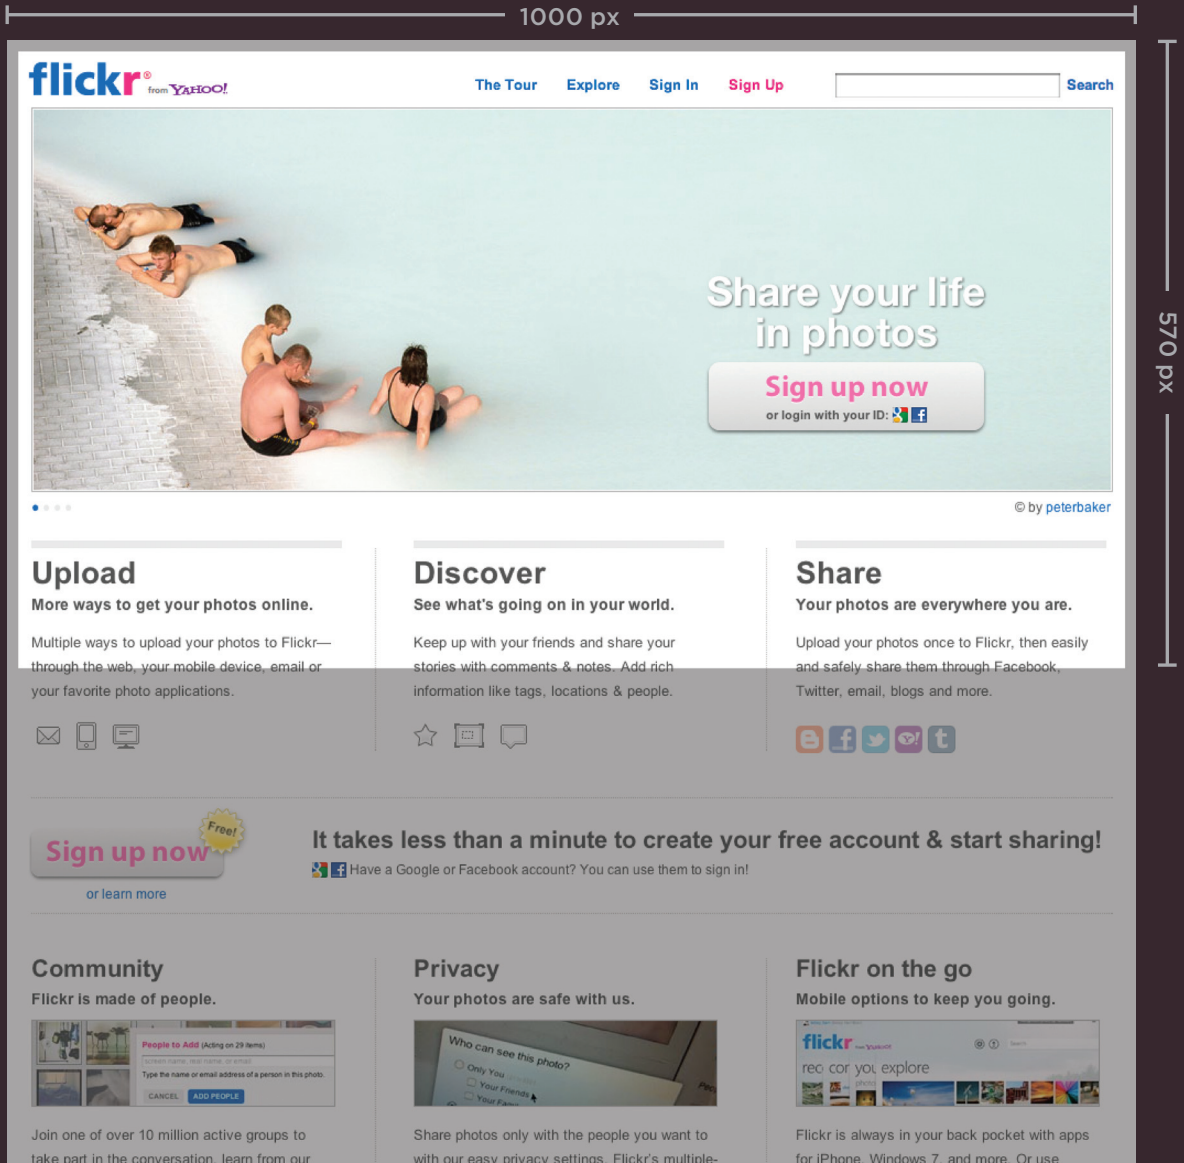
1000 px

570 px

flickr from YAHOO!

The Tour Explore Sign In Sign Up Search

Share your life in photos

Sign up now
or login with your ID:

© by peterbaker

Upload
More ways to get your photos online.
Multiple ways to upload your photos to Flickr—through the web, your mobile device, email or your favorite photo applications.

Discover
See what's going on in your world.
Keep up with your friends and share your stories with comments & notes. Add rich information like tags, locations & people.

Share
Your photos are everywhere you are.
Upload your photos once to Flickr, then easily and safely share them through Facebook, Twitter, email, blogs and more.

Sign up now Free!
or learn more

It takes less than a minute to create your free account & start sharing!
Have a Google or Facebook account? You can use them to sign in!

Community
Flickr is made of people.
People to Add
Type the name or email address of a person in this photo.
CANCEL ADD PEOPLE
Join one of over 10 million active groups to take part in the conversation, learn from our

Privacy
Your photos are safe with us.
Who can see this photo?
Only You
Your Friends
Share photos only with the people you want to with our easy privacy settings. Flickr's multiple-

Flickr on the go
Mobile options to keep you going.
flickr
explore
Flickr is always in your back pocket with apps for iPhone, Windows 7, and more. Or use